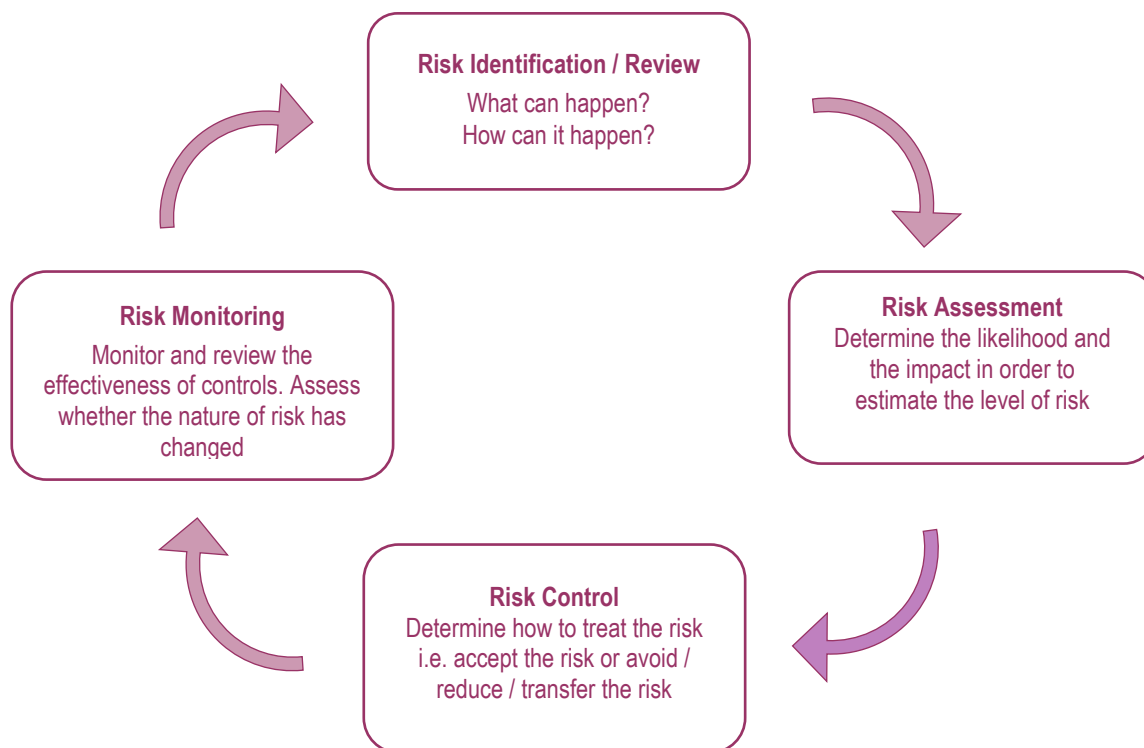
Risk Identification / Review
What can happen?
How can it happen?

Risk Assessment
Determine the likelihood and the impact in order to estimate the level of risk

Risk Control
Determine how to treat the risk i.e. accept the risk or avoid / reduce / transfer the risk

Risk Monitoring
Monitor and review the effectiveness of controls. Assess whether the nature of risk has changed